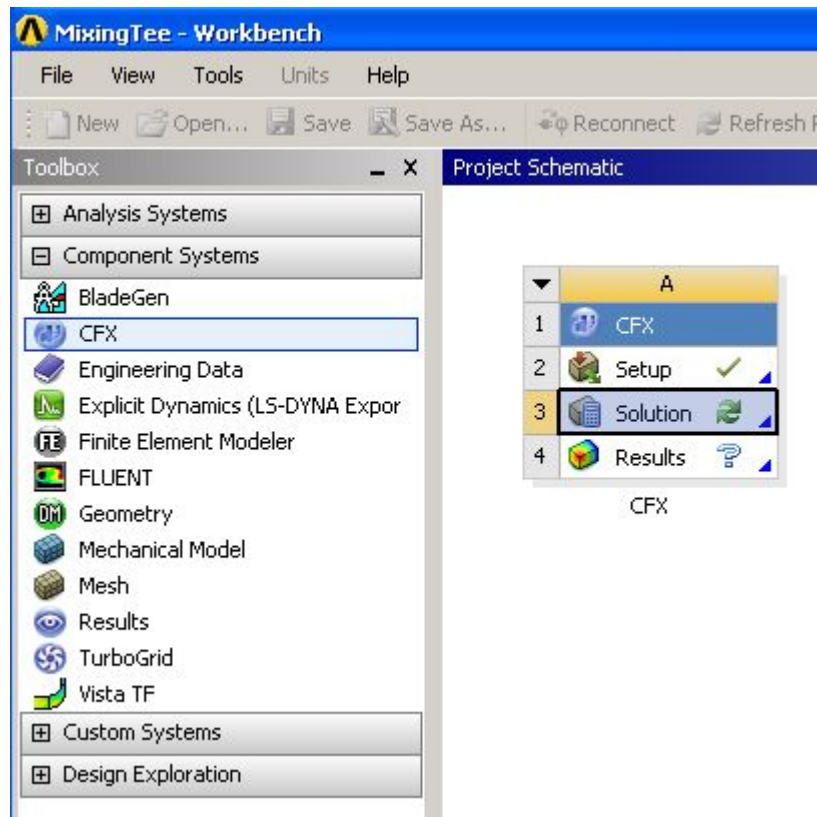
MixingTee - Workbench

File View Tools Units Help

New Open... Save Save As... Reconnect Refresh F

Toolbox _ X

Project Schematic

⊞ Analysis Systems
⊟ Component Systems
BladeGen
CFX
Engineering Data
Explicit Dynamics (LS-DYNA Expor
Finite Element Modeler
FLUENT
Geometry
Mechanical Model
Mesh
Results
TurboGrid
Vista TF
⊞ Custom Systems
⊞ Design Exploration

| | A |
|---|---|
| 1 | CFX |
| 2 | Setup |
| 3 | Solution |
| 4 | Results |

CFX